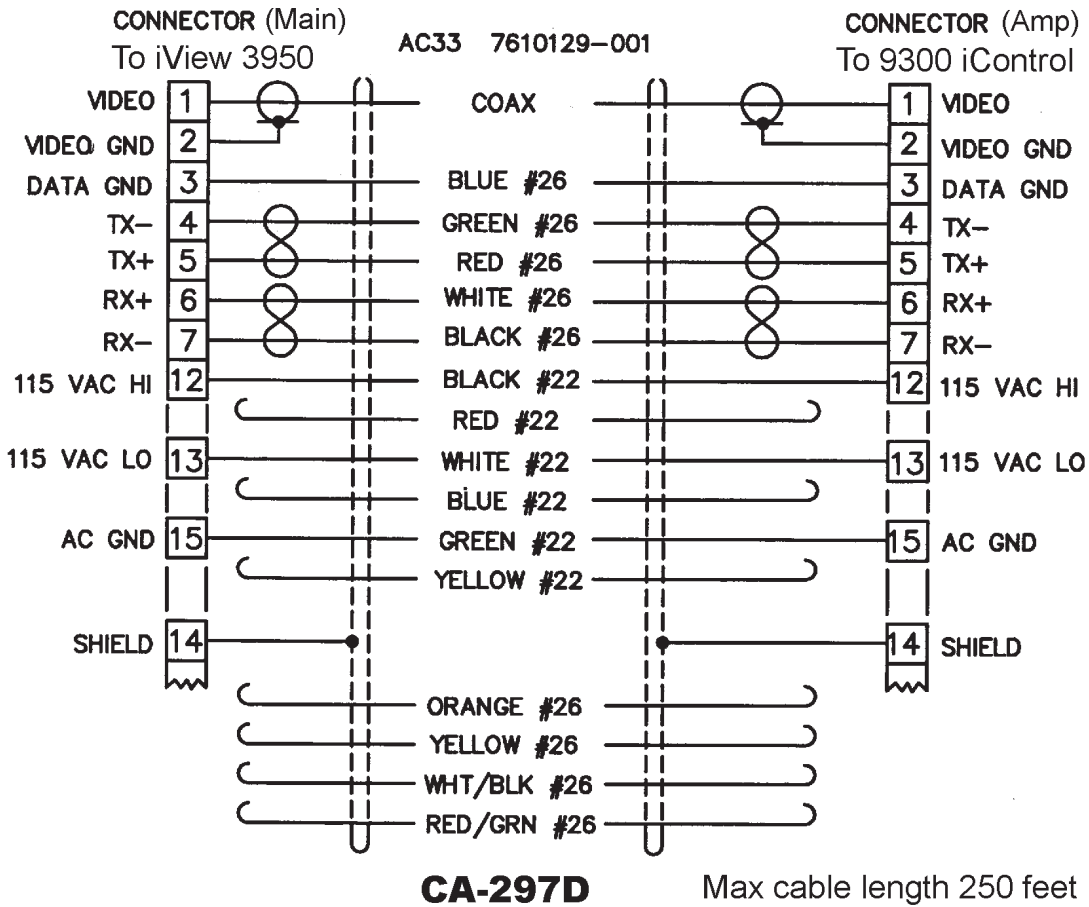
CONNECTOR (Main)
To iView 3950

AC33 7610129-001

CONNECTOR (Amp)
To 9300 iControl

| Main | | Wire | | Amp |
|---|---|---|---|---|
| VIDEO | 1 | COAX | 1 | VIDEO |
| VIDEO GND | 2 | | 2 | VIDEO GND |
| DATA GND | 3 | BLUE #26 | 3 | DATA GND |
| TX− | 4 | GREEN #26 | 4 | TX− |
| TX+ | 5 | RED #26 | 5 | TX+ |
| RX+ | 6 | WHITE #26 | 6 | RX+ |
| RX− | 7 | BLACK #26 | 7 | RX− |
| 115 VAC HI | 12 | BLACK #22 | 12 | 115 VAC HI |
| | | RED #22 | | |
| 115 VAC LO | 13 | WHITE #22 | 13 | 115 VAC LO |
| | | BLUE #22 | | |
| AC GND | 15 | GREEN #22 | 15 | AC GND |
| | | YELLOW #22 | | |
| SHIELD | 14 | | 14 | SHIELD |
| | | ORANGE #26 | | |
| | | YELLOW #26 | | |
| | | WHT/BLK #26 | | |
| | | RED/GRN #26 | | |

CA-297D

Max cable length 250 feet